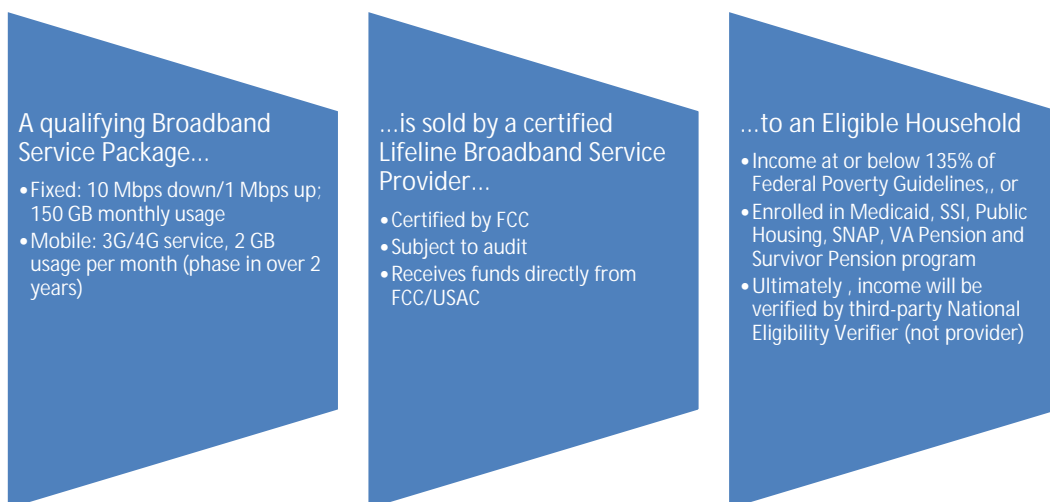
A qualifying Broadband Service Package…

- Fixed: 10 Mbps down/1 Mbps up; 150 GB monthly usage
- Mobile: 3G/4G service, 2 GB usage per month (phase in over 2 years)

…is sold by a certified Lifeline Broadband Service Provider…

- Certified by FCC
- Subject to audit
- Receives funds directly from FCC/USAC

…to an Eligible Household

- Income at or below 135% of Federal Poverty Guidelines,, or
- Enrolled in Medicaid, SSI, Public Housing, SNAP, VA Pension and Survivor Pension program
- Ultimately , income will be verified by third-party National Eligibility Verifier (not provider)